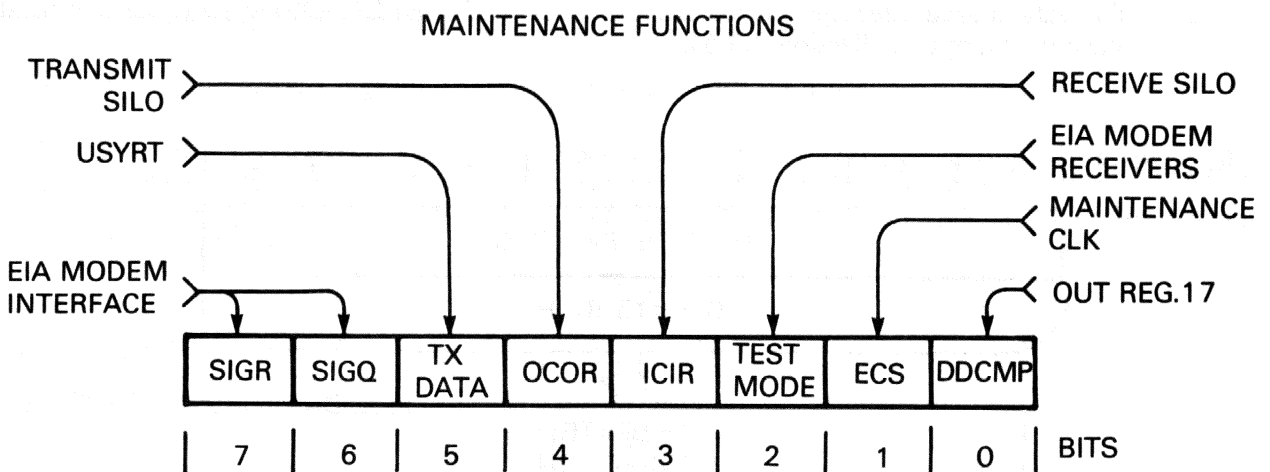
MAINTENANCE FUNCTIONS

TRANSMIT SILO

USYRT

EIA MODEM INTERFACE

RECEIVE SILO

EIA MODEM RECEIVERS

MAINTENANCE CLK

OUT REG.17

| SIGR | SIGQ | TX DATA | OCOR | ICIR | TEST MODE | ECS | DDCMP |
|---|---|---|---|---|---|---|---|
| 7 | 6 | 5 | 4 | 3 | 2 | 1 | 0 |

BITS